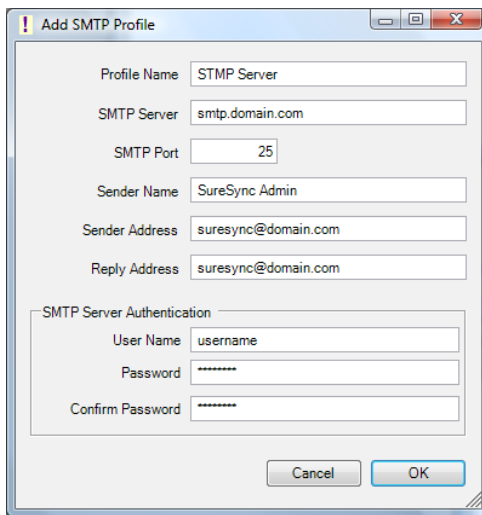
Add SMTP Profile

Profile Name STMP Server

SMTP Server smtp.domain.com

SMTP Port 25

Sender Name SureSync Admin

Sender Address suresync@domain.com

Reply Address suresync@domain.com

SMTP Server Authentication

User Name username

Password ••••••••

Confirm Password ••••••••

Cancel OK